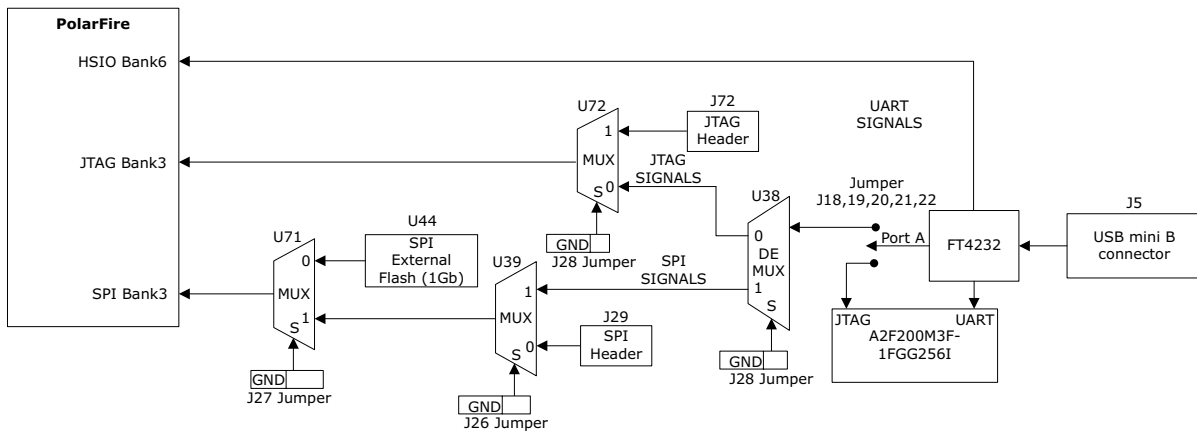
PolarFire

HSIO Bank6

JTAG Bank3

SPI Bank3

UART SIGNALS

U72

J72

1

JTAG Header

MUX

JTAG SIGNALS

S 0

GND

J28 Jumper

Jumper J18,19,20,21,22

U38

J5

U44

U71

SPI External Flash (1Gb)

0

0

DE MUX

Port A

FT4232

USB mini B connector

SPI SIGNALS

U39

1

1

S

MUX

MUX

1

S

JTAG

UART

A2F200M3F-1FGG256I

J29

SPI Header

S 0

GND

J28 Jumper

GND

J27 Jumper

GND

J26 Jumper